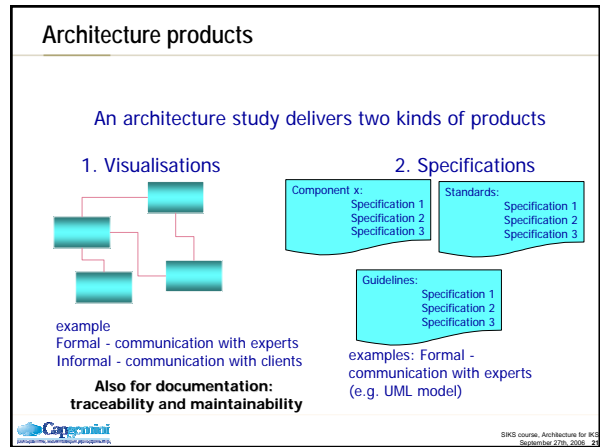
Architecture products

An architecture study delivers two kinds of products

1. Visualisations

2. Specifications

Component x:
Specification 1
Specification 2
Specification 3

Standards:
Specification 1
Specification 2
Specification 3

Guidelines:
Specification 1
Specification 2
Specification 3

example
Formal - communication with experts
Informal - communication with clients

Also for documentation: traceability and maintainability

examples: Formal - communication with experts (e.g. UML model)

Capgemini

SIKS course, Architecture for IKS
September 27th, 2006 21